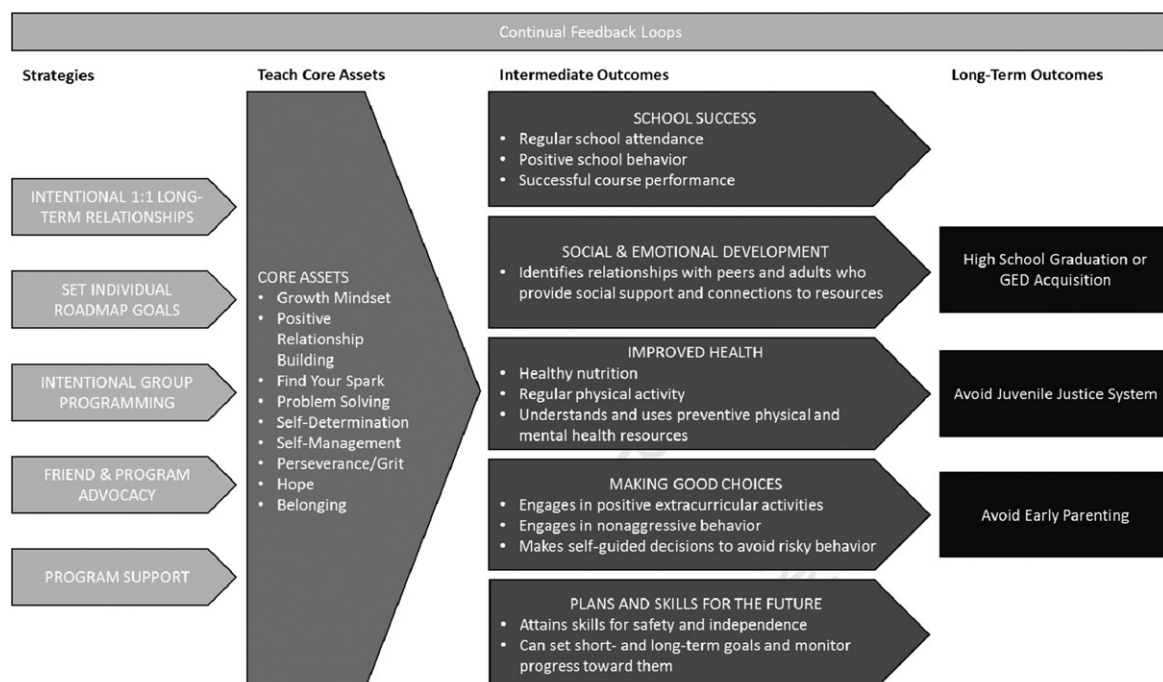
Continual Feedback Loops

Strategies

Teach Core Assets

Intermediate Outcomes

Long-Term Outcomes

INTENTIONAL 1:1 LONG-TERM RELATIONSHIPS

SET INDIVIDUAL ROADMAP GOALS

INTENTIONAL GROUP PROGRAMMING

FRIEND & PROGRAM ADVOCACY

PROGRAM SUPPORT

CORE ASSETS
• Growth Mindset
• Positive Relationship Building
• Find Your Spark
• Problem Solving
• Self-Determination
• Self-Management
• Perseverance/Grit
• Hope
• Belonging

SCHOOL SUCCESS
• Regular school attendance
• Positive school behavior
• Successful course performance

SOCIAL & EMOTIONAL DEVELOPMENT
• Identifies relationships with peers and adults who provide social support and connections to resources

IMPROVED HEALTH
• Healthy nutrition
• Regular physical activity
• Understands and uses preventive physical and mental health resources

MAKING GOOD CHOICES
• Engages in positive extracurricular activities
• Engages in nonaggressive behavior
• Makes self-guided decisions to avoid risky behavior

PLANS AND SKILLS FOR THE FUTURE
• Attains skills for safety and independence
• Can set short- and long-term goals and monitor progress toward them

High School Graduation or GED Acquisition

Avoid Juvenile Justice System

Avoid Early Parenting